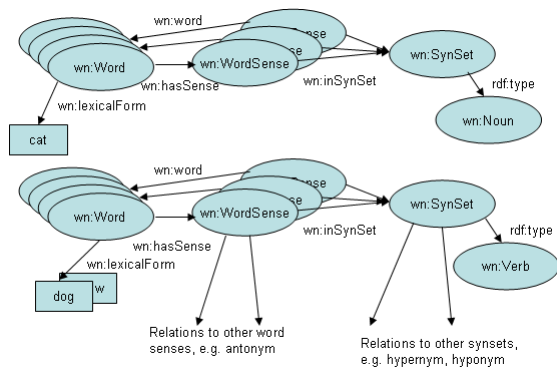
wn:word

wn:Word

wn:WordSense

wn:hasSense

wn:inSynSet

wn:SynSet

rdf:type

wn:Noun

wn:lexicalForm

cat

wn:word

wn:Word

wn:WordSense

wn:hasSense

wn:inSynSet

wn:SynSet

rdf:type

wn:Verb

wn:lexicalForm

dog

w

Relations to other word senses, e.g. antonym

Relations to other synsets, e.g. hypernym, hyponym